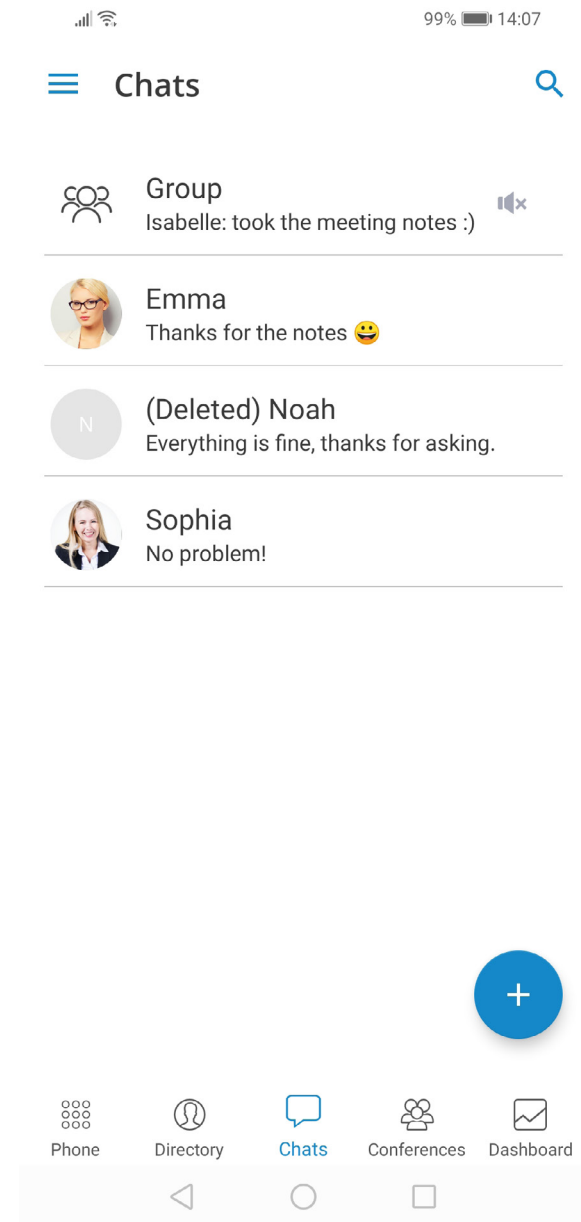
99% 14:07

Chats

Group
Isabelle: took the meeting notes :)

Emma
Thanks for the notes 😛

N
(Deleted) Noah
Everything is fine, thanks for asking.

Sophia
No problem!

+

Phone
Directory
Chats
Conferences
Dashboard